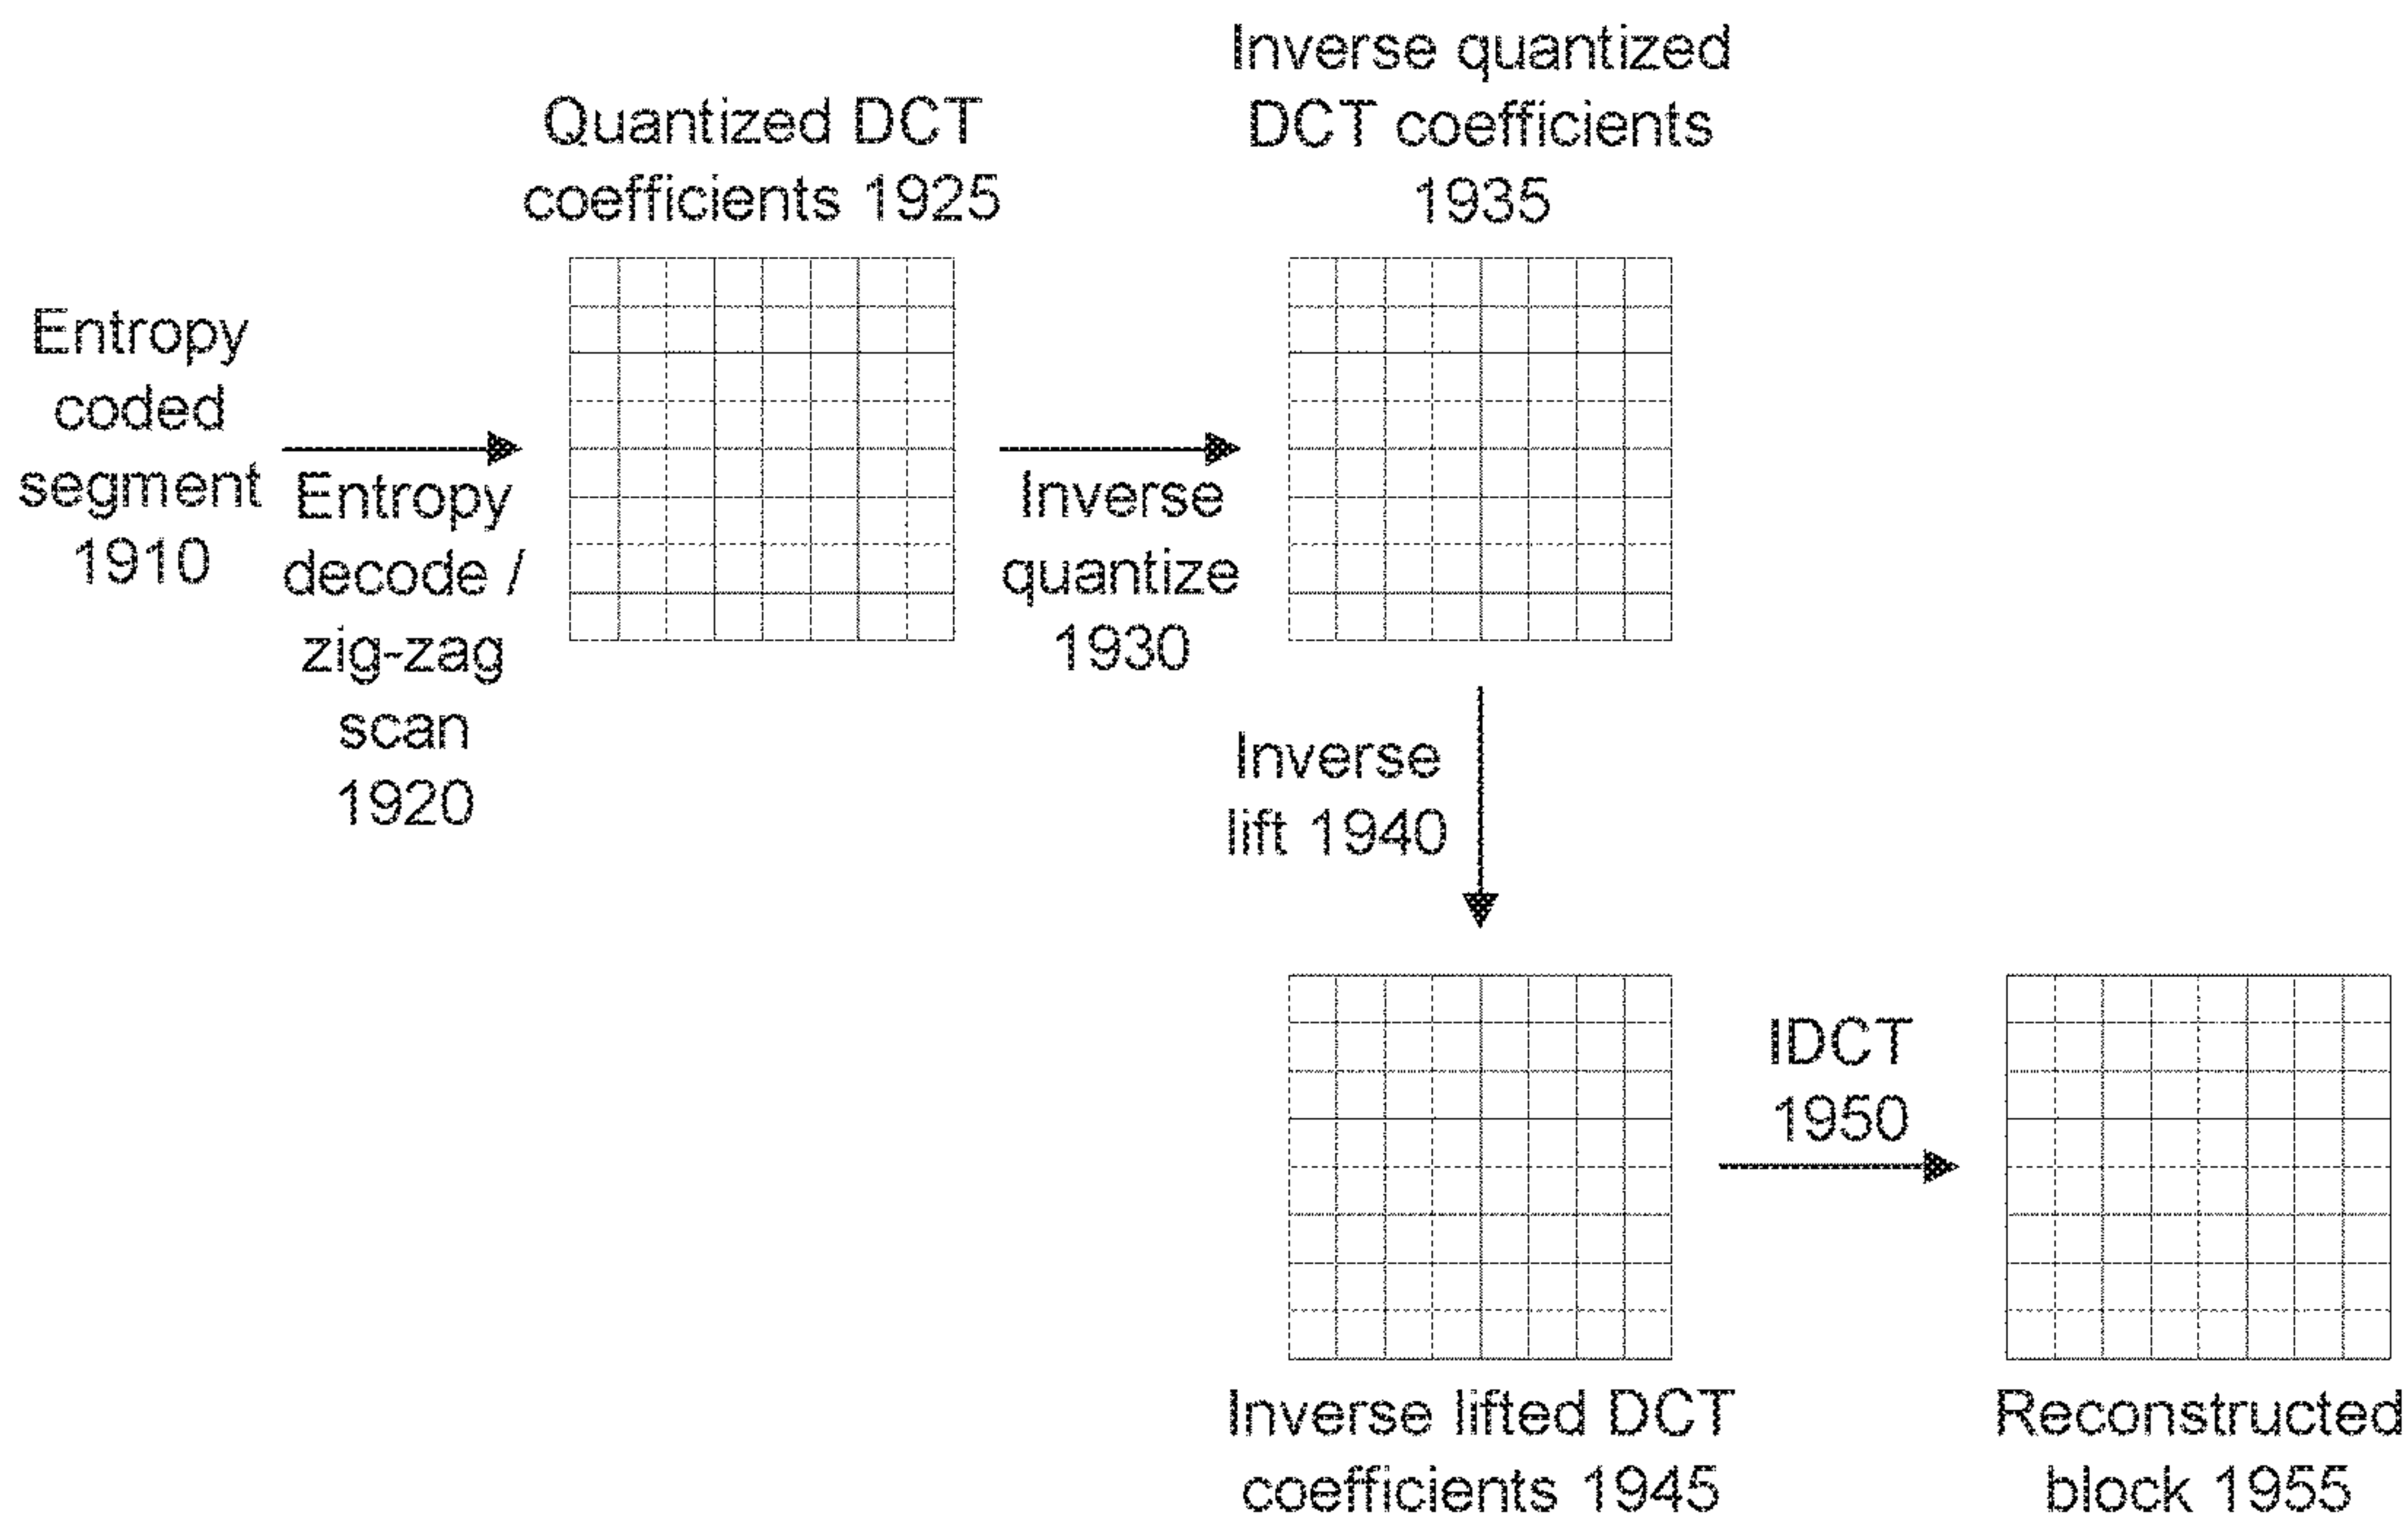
Entropy coded segment 1910

Entropy decode / zig-zag scan 1920

Quantized DCT coefficients 1925

Inverse quantize 1930

Inverse quantized DCT coefficients 1935

Inverse lift 1940

Inverse lifted DCT coefficients 1945

IDCT 1950

Reconstructed block 1955